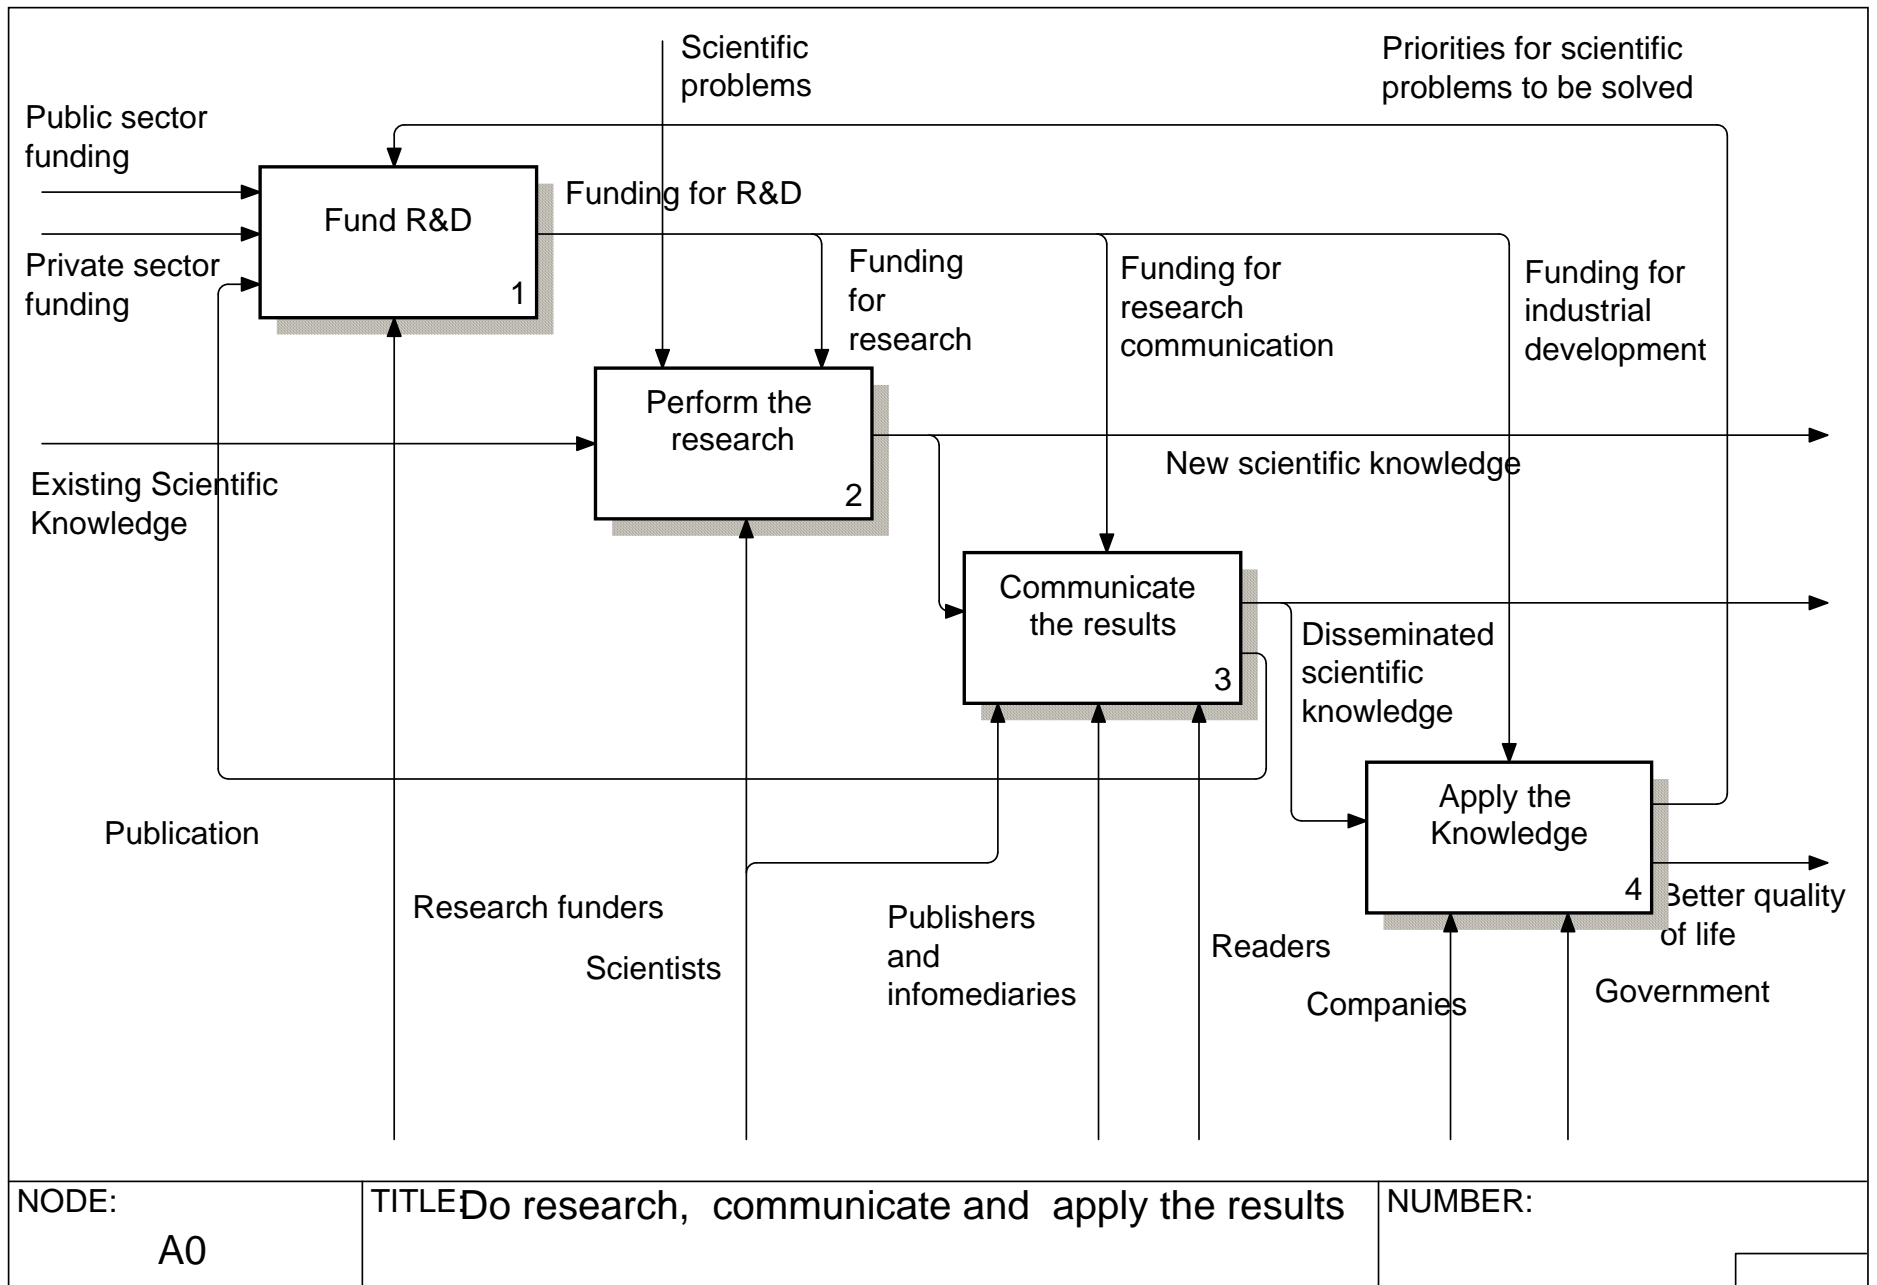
Scientific problems

Priorities for scientific problems to be solved

Public sector funding

Private sector funding

Fund R&D

1

Funding for R&D

Funding for research

Funding for research communication

Funding for industrial development

Perform the research

2

Existing Scientific Knowledge

New scientific knowledge

Communicate the results

3

Disseminated scientific knowledge

Apply the Knowledge

4

Better quality of life

Publication

Research funders

Scientists

Publishers and infomediaries

Readers

Companies

Government

NODE:
A0

TITLE: Do research, communicate and apply the results

NUMBER: